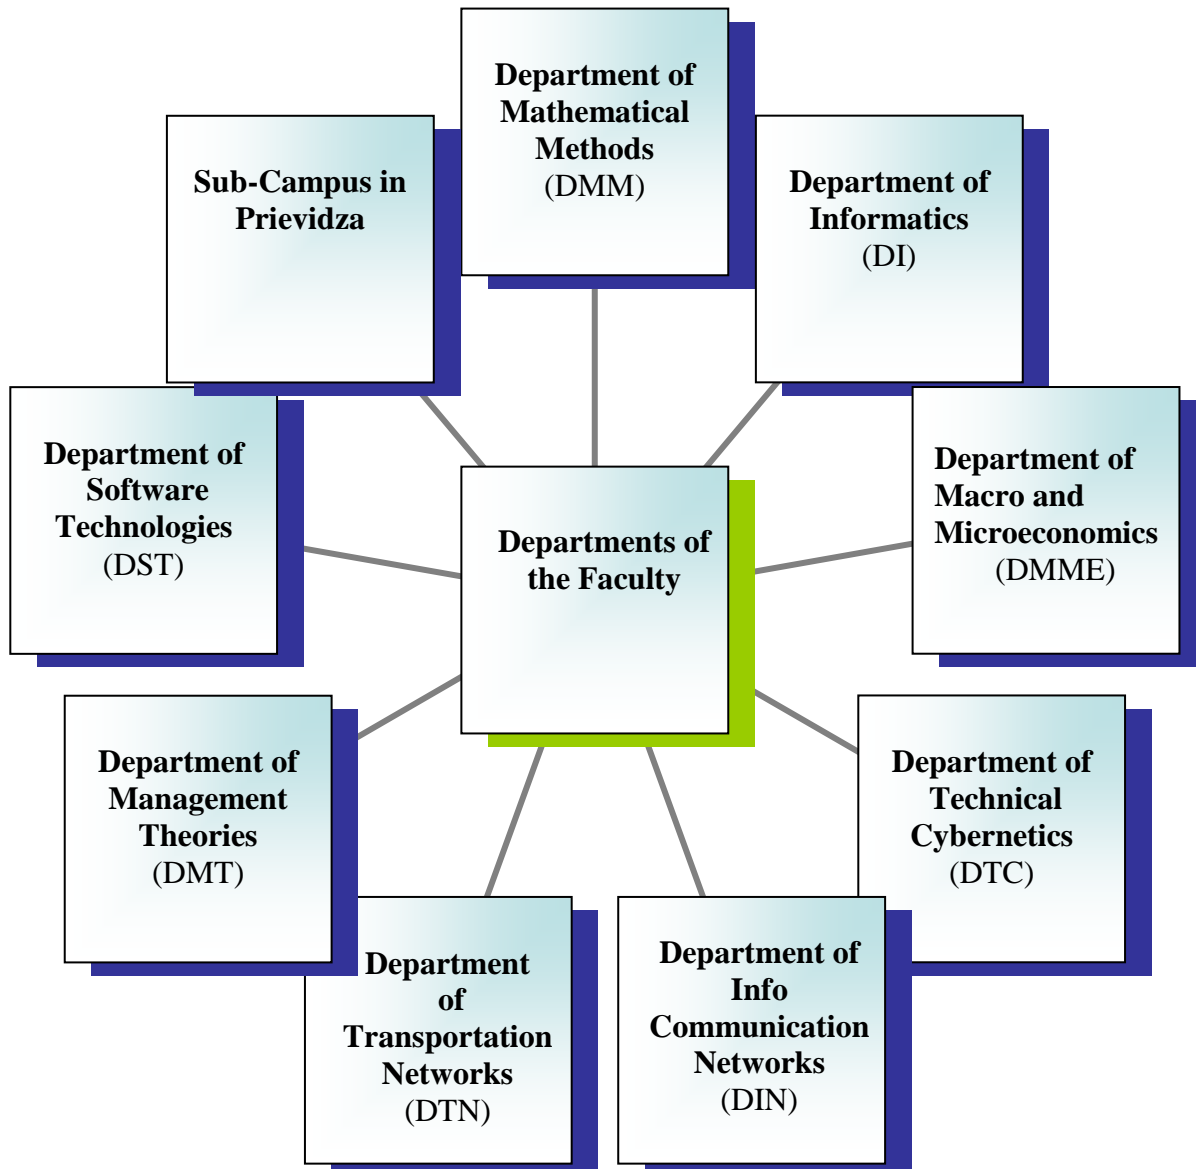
Department of Mathematical Methods (DMM)

Sub-Campus in Prievidza

Department of Informatics (DI)

Department of Software Technologies (DST)

Departments of the Faculty

Department of Macro and Microeconomics (DMME)

Department of Management Theories (DMT)

Department of Technical Cybernetics (DTC)

Department of Transportation Networks (DTN)

Department of Info Communication Networks (DIN)